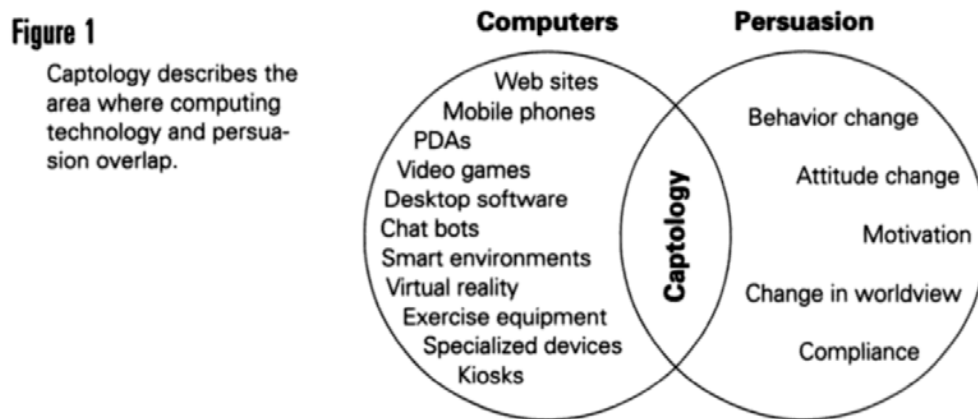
Figure 1

Captology describes the area where computing technology and persuasion overlap.

Computers

Persuasion

Web sites
Mobile phones
PDAs
Video games
Desktop software
Chat bots
Smart environments
Virtual reality
Exercise equipment
Specialized devices
Kiosks

Captology

Behavior change
Attitude change
Motivation
Change in worldview
Compliance